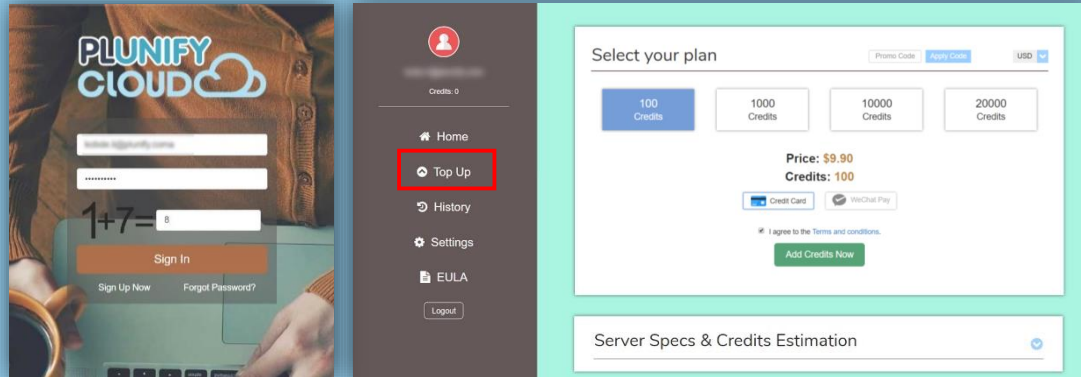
PLUNIFY CLOUD

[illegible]

••••••••••

1+7=

8

Sign In

Sign Up Now

Forgot Password?

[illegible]

Credits: 0

Home

Top Up

History

Settings

EULA

Logout

Select your plan

Promo Code

Apply Code

USD

| 100 Credits | 1000 Credits | 10000 Credits | 20000 Credits |
|---|---|---|---|

Price: $9.90

Credits: 100

Credit Card

WeChat Pay

I agree to the Terms and conditions.

Add Credits Now

Server Specs & Credits Estimation